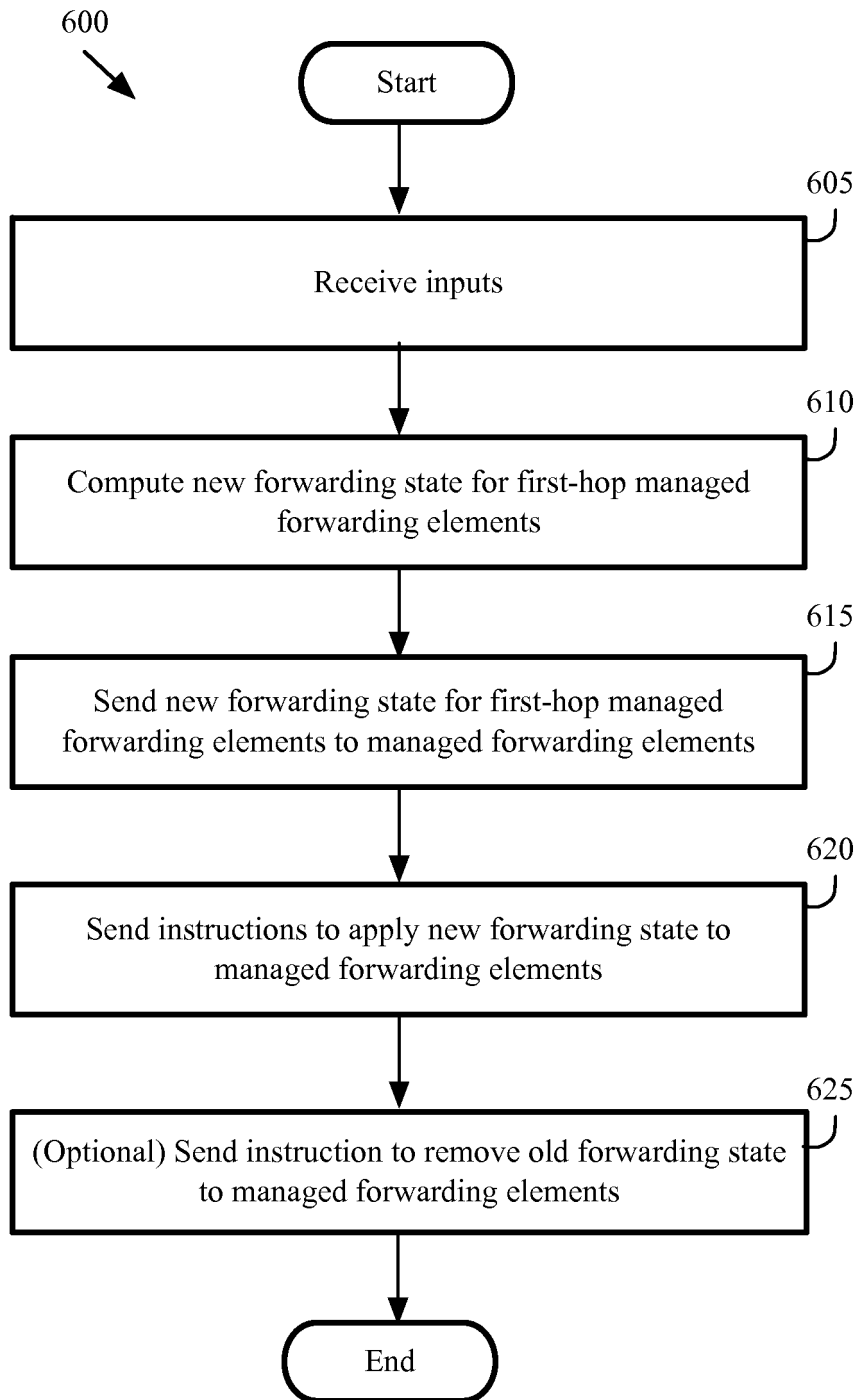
600

Start

605

Receive inputs

610

Compute new forwarding state for first-hop managed forwarding elements

615

Send new forwarding state for first-hop managed forwarding elements to managed forwarding elements

620

Send instructions to apply new forwarding state to managed forwarding elements

625

(Optional) Send instruction to remove old forwarding state to managed forwarding elements

End